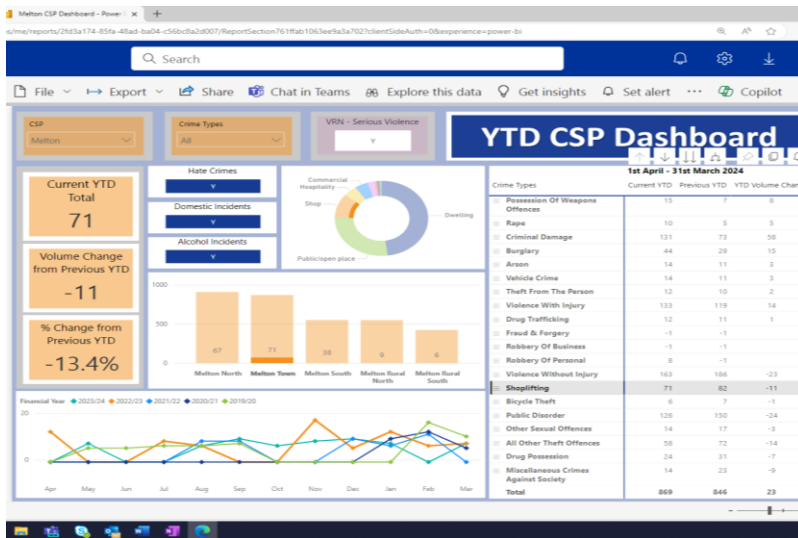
Melton CSP Dashboard – Power

s/me/reports/2fd3a174-85fa-48ad-ba04-c56bc8a2d007/ReportSection761ffab1063ee9a3a702?clientSideAuth=0&experience=power-bi

Search

File Export Share Chat in Teams Explore this data Get insights Set alert ··· Copilot

CSP
Melton

Crime Types
All

VRN - Serious Violence

YTD CSP Dashboard

Current YTD Total
71

Volume Change from Previous YTD
-11

% Change from Previous YTD
-13.4%

Hate Crimes

Domestic Incidents

Alcohol Incidents

Commercial
Hospitality
Shop
Dwelling
Public/open place

1000
500
0
67 71 38 9 6
Melton North Melton Town Melton South Melton Rural North Melton Rural South

Financial Year 2023/24 2022/23 2021/22 2020/21 2019/20
20
10
0
Apr May Jun Jul Aug Sep Oct Nov Dec Jan Feb Mar

1st April - 31st March 2024

| Crime Types | Current YTD | Previous YTD | YTD Volume Chan |
|---|---|---|---|
| Possession Of Weapons Offences | 15 | 7 | 8 |
| Rape | 10 | 5 | 5 |
| Criminal Damage | 131 | 73 | 58 |
| Burglary | 44 | 29 | 15 |
| Arson | 14 | 11 | 3 |
| Vehicle Crime | 14 | 11 | 3 |
| Theft From The Person | 12 | 10 | 2 |
| Violence With Injury | 133 | 119 | 14 |
| Drug Trafficking | 12 | 11 | 1 |
| Fraud & Forgery | -1 | -1 | |
| Robbery Of Business | -1 | -1 | |
| Robbery Of Personal | 8 | -1 | |
| Violence Without Injury | 163 | 186 | -23 |
| Shoplifting | 71 | 82 | -11 |
| Bicycle Theft | 6 | 7 | -1 |
| Public Disorder | 126 | 150 | -24 |
| Other Sexual Offences | 14 | 17 | -3 |
| All Other Theft Offences | 58 | 72 | -14 |
| Drug Possession | 24 | 31 | -7 |
| Miscellaneous Crimes Against Society | 14 | 23 | -9 |
| Total | 869 | 846 | 23 |